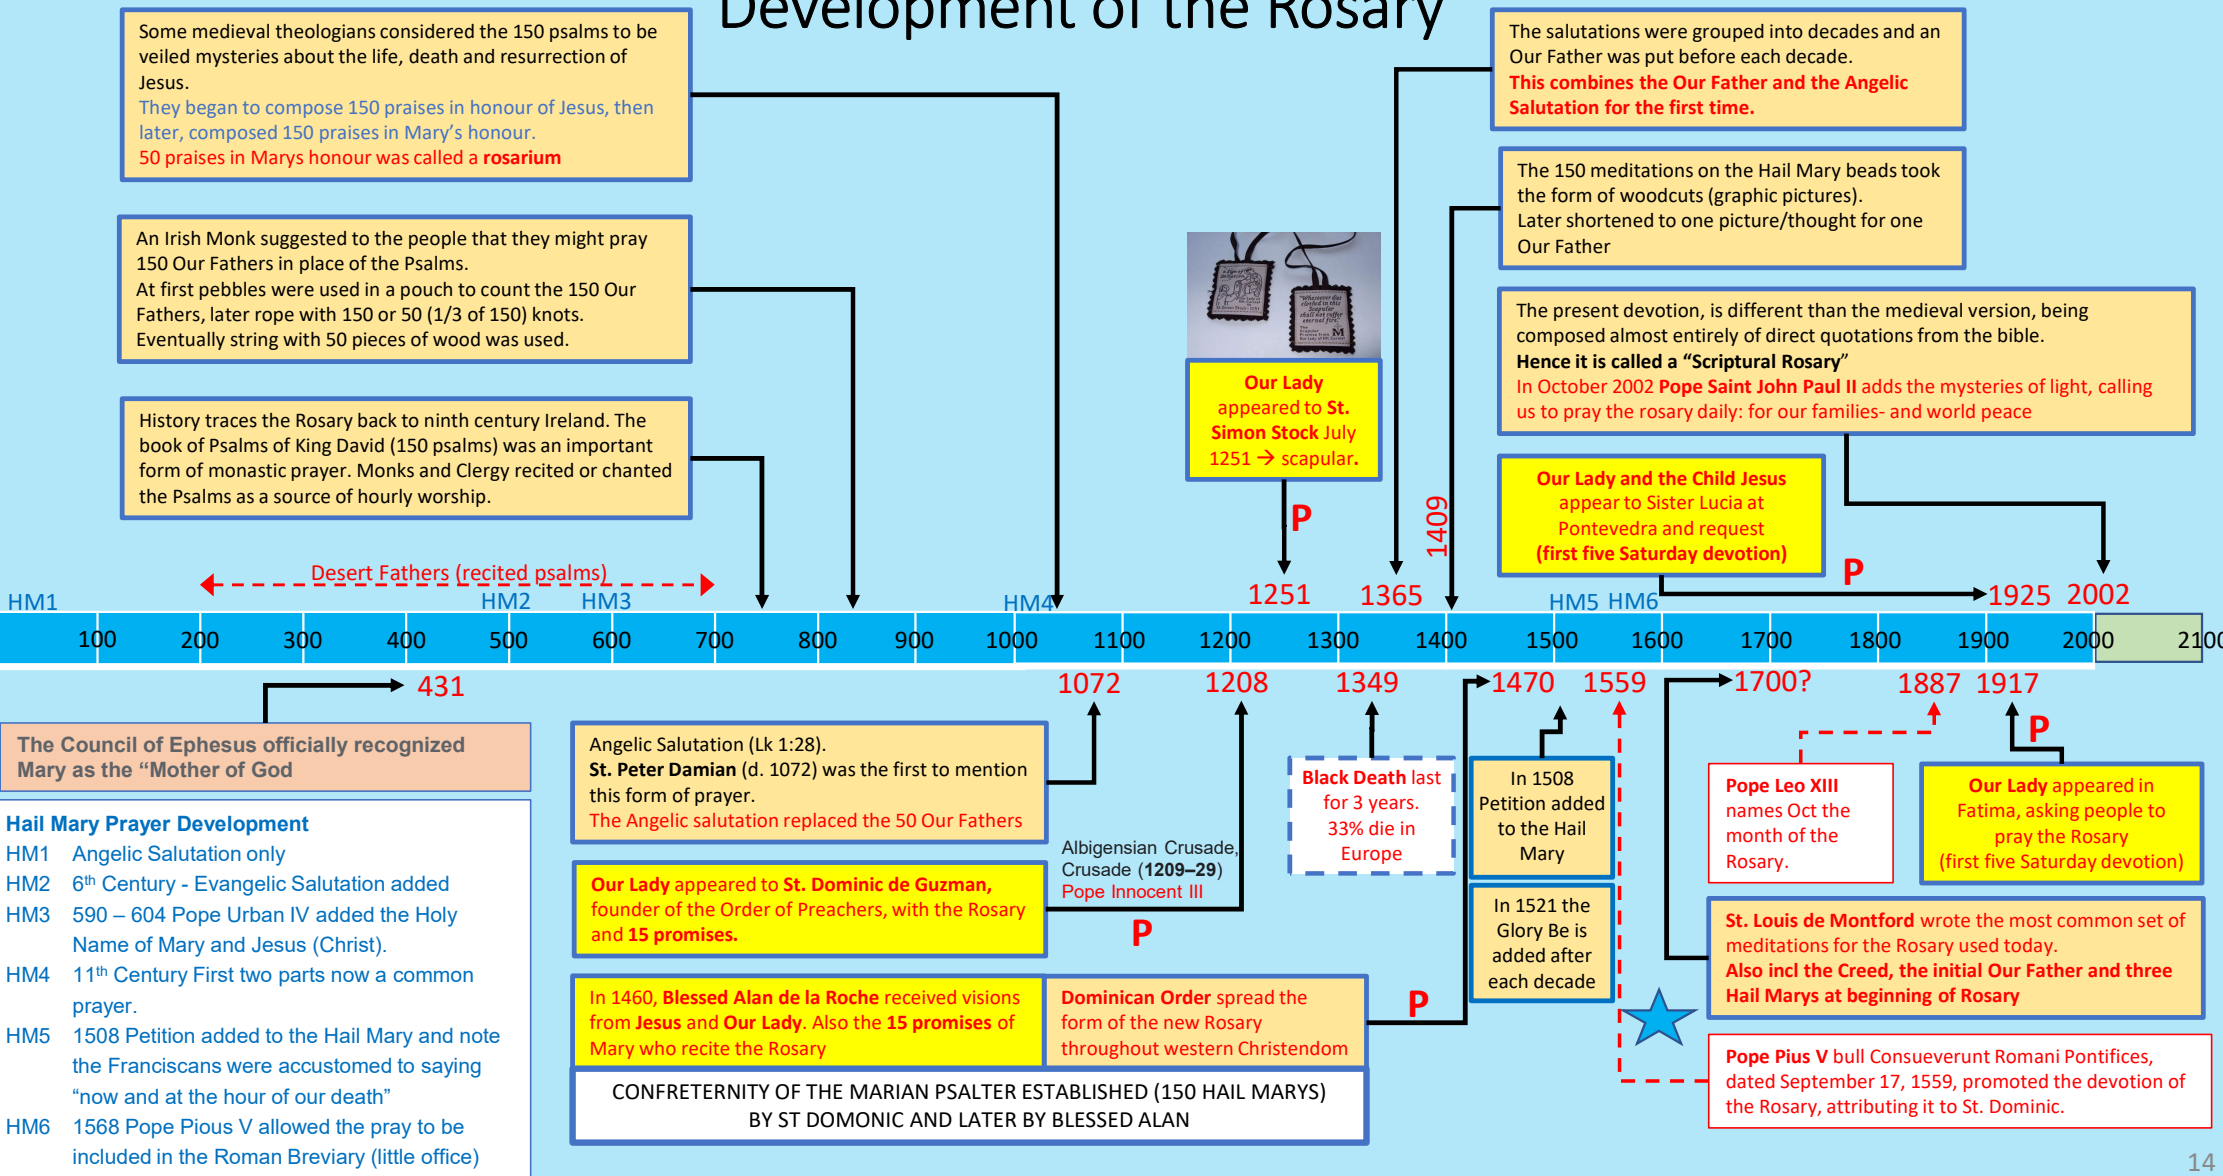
Development of the Rosary

Some medieval theologians considered the 150 psalms to be veiled mysteries about the life, death and resurrection of Jesus.
They began to compose 150 praises in honour of Jesus, then later, composed 150 praises in Mary's honour.
50 praises in Marys honour was called a rosarium

An Irish Monk suggested to the people that they might pray 150 Our Fathers in place of the Psalms.
At first pebbles were used in a pouch to count the 150 Our Fathers, later rope with 150 or 50 (1/3 of 150) knots.
Eventually string with 50 pieces of wood was used.

History traces the Rosary back to ninth century Ireland. The book of Psalms of King David (150 psalms) was an important form of monastic prayer. Monks and Clergy recited or chanted the Psalms as a source of hourly worship.

Our Lady appeared to St. Simon Stock July 1251 → scapular.

The salutations were grouped into decades and an Our Father was put before each decade.
This combines the Our Father and the Angelic Salutation for the first time.

The 150 meditations on the Hail Mary beads took the form of woodcuts (graphic pictures).
Later shortened to one picture/thought for one Our Father

The present devotion, is different than the medieval version, being composed almost entirely of direct quotations from the bible.
Hence it is called a "Scriptural Rosary"
In October 2002 Pope Saint John Paul II adds the mysteries of light, calling us to pray the rosary daily: for our families- and world peace

Our Lady and the Child Jesus appear to Sister Lucia at Pontevedra and request (first five Saturday devotion)

P 1409 P

Desert Fathers (recited psalms)

HM1 HM2 HM3 HM4 1251 1365 HM5 HM6 1925 2002

| 100 | 200 | 300 | 400 | 500 | 600 | 700 | 800 | 900 | 1000 | 1100 | 1200 | 1300 | 1400 | 1500 | 1600 | 1700 | 1800 | 1900 | 2000 | 2100 |
|---|---|---|---|---|---|---|---|---|---|---|---|---|---|---|---|---|---|---|---|---|

431 1072 1208 1349 1470 1559 1700? 1887 1917

The Council of Ephesus officially recognized Mary as the "Mother of God

Hail Mary Prayer Development
HM1 Angelic Salutation only
HM2 6th Century - Evangelic Salutation added
HM3 590 – 604 Pope Urban IV added the Holy Name of Mary and Jesus (Christ).
HM4 11th Century First two parts now a common prayer.
HM5 1508 Petition added to the Hail Mary and note the Franciscans were accustomed to saying "now and at the hour of our death"
HM6 1568 Pope Pious V allowed the pray to be included in the Roman Breviary (little office)

Angelic Salutation (Lk 1:28).
St. Peter Damian (d. 1072) was the first to mention this form of prayer.
The Angelic salutation replaced the 50 Our Fathers

Albigensian Crusade, Crusade (1209–29) Pope Innocent III

Our Lady appeared to St. Dominic de Guzman, founder of the Order of Preachers, with the Rosary and 15 promises.

P

Black Death last for 3 years. 33% die in Europe

In 1508 Petition added to the Hail Mary

In 1521 the Glory Be is added after each decade

Pope Leo XIII names Oct the month of the Rosary.

P

Our Lady appeared in Fatima, asking people to pray the Rosary (first five Saturday devotion)

St. Louis de Montford wrote the most common set of meditations for the Rosary used today.
Also incl the Creed, the initial Our Father and three Hail Marys at beginning of Rosary

In 1460, Blessed Alan de la Roche received visions from Jesus and Our Lady. Also the 15 promises of Mary who recite the Rosary

Dominican Order spread the form of the new Rosary throughout western Christendom

P

Pope Pius V bull Consueverunt Romani Pontifices, dated September 17, 1559, promoted the devotion of the Rosary, attributing it to St. Dominic.

CONFRETERNITY OF THE MARIAN PSALTER ESTABLISHED (150 HAIL MARYS) BY ST DOMONIC AND LATER BY BLESSED ALAN

14